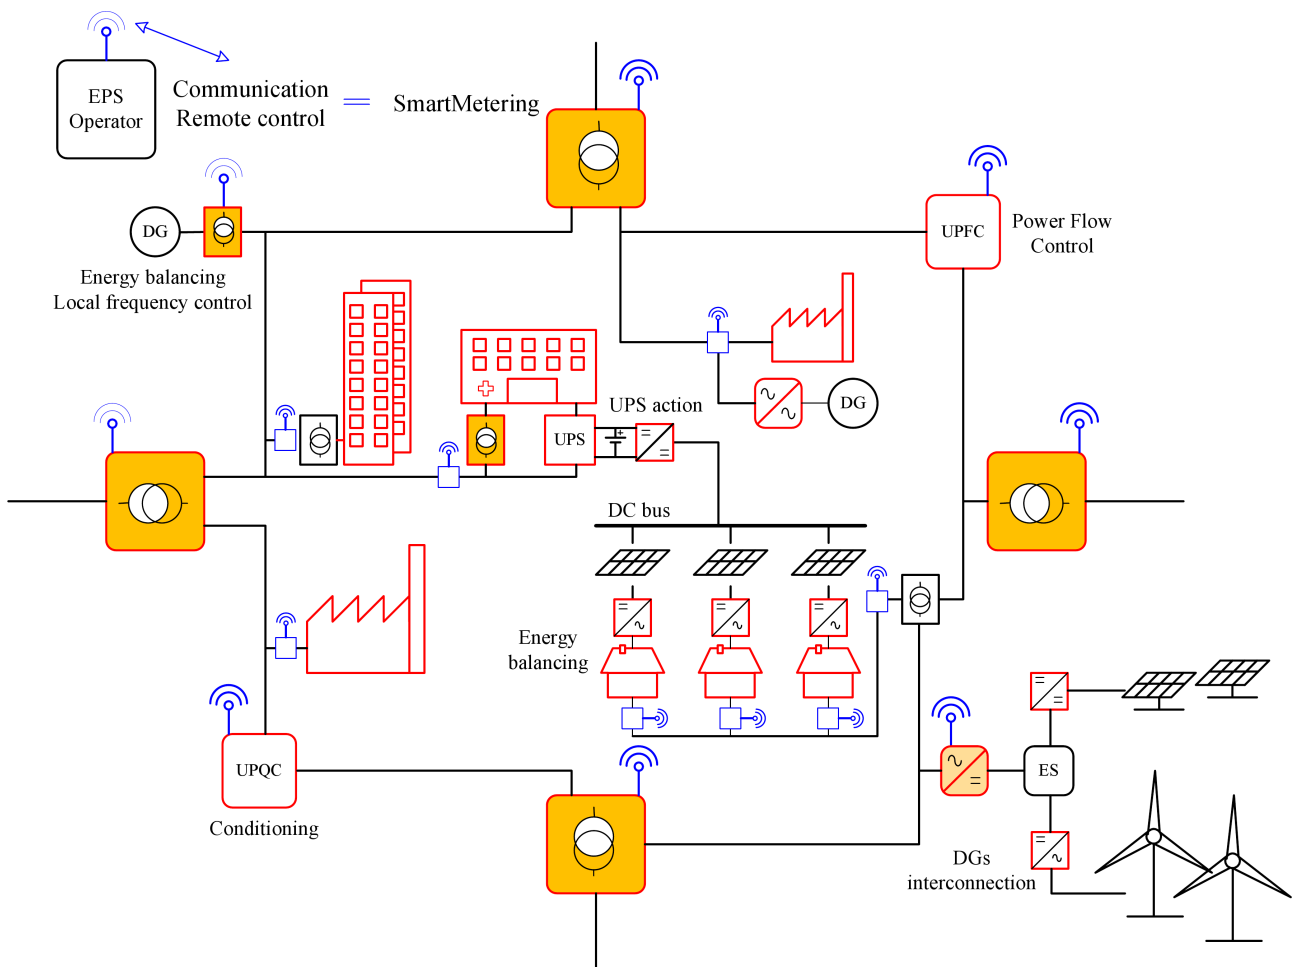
EPS Operator

Communication
Remote control

=

SmartMetering

DG

Energy balancing
Local frequency control

UPFC

Power Flow
Control

UPS action

UPS

DG

DC bus

Energy
balancing

UPQC

Conditioning

ES

DGs
interconnection